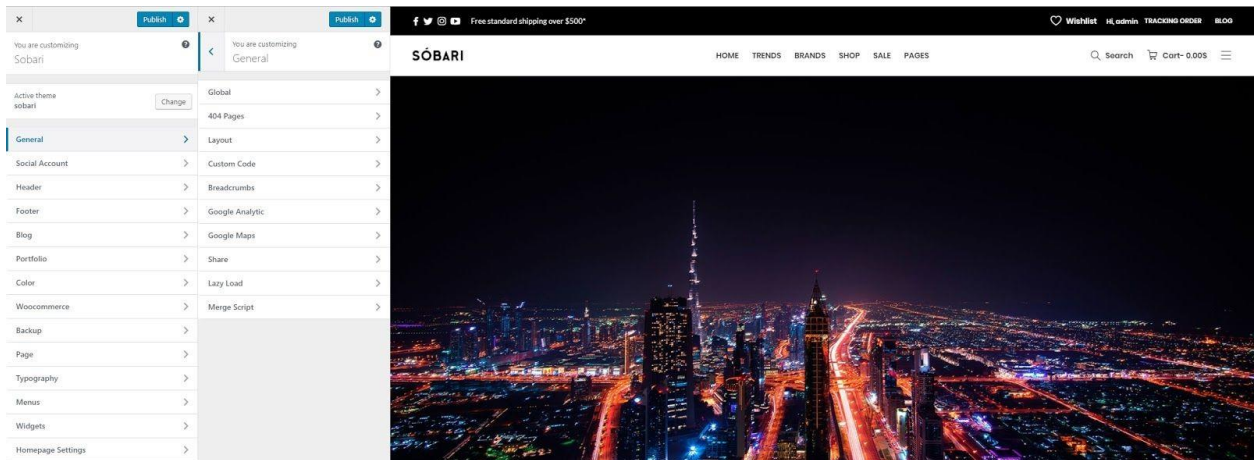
×
Publish

You are customizing
Sobari

Active theme
sobari
Change

General
Social Account
Header
Footer
Blog
Portfolio
Color
Woocommerce
Backup
Page
Typography
Menus
Widgets
Homepage Settings

×
Publish

You are customizing
General

Global
404 Pages
Layout
Custom Code
Breadcrumbs
Google Analytic
Google Maps
Share
Lazy Load
Merge Script

Free standard shipping over $500*
Wishlist Hi, admin TRACKING ORDER BLOG

SÓBARI
HOME TRENDS BRANDS SHOP SALE PAGES
Search Cart- 0.00$